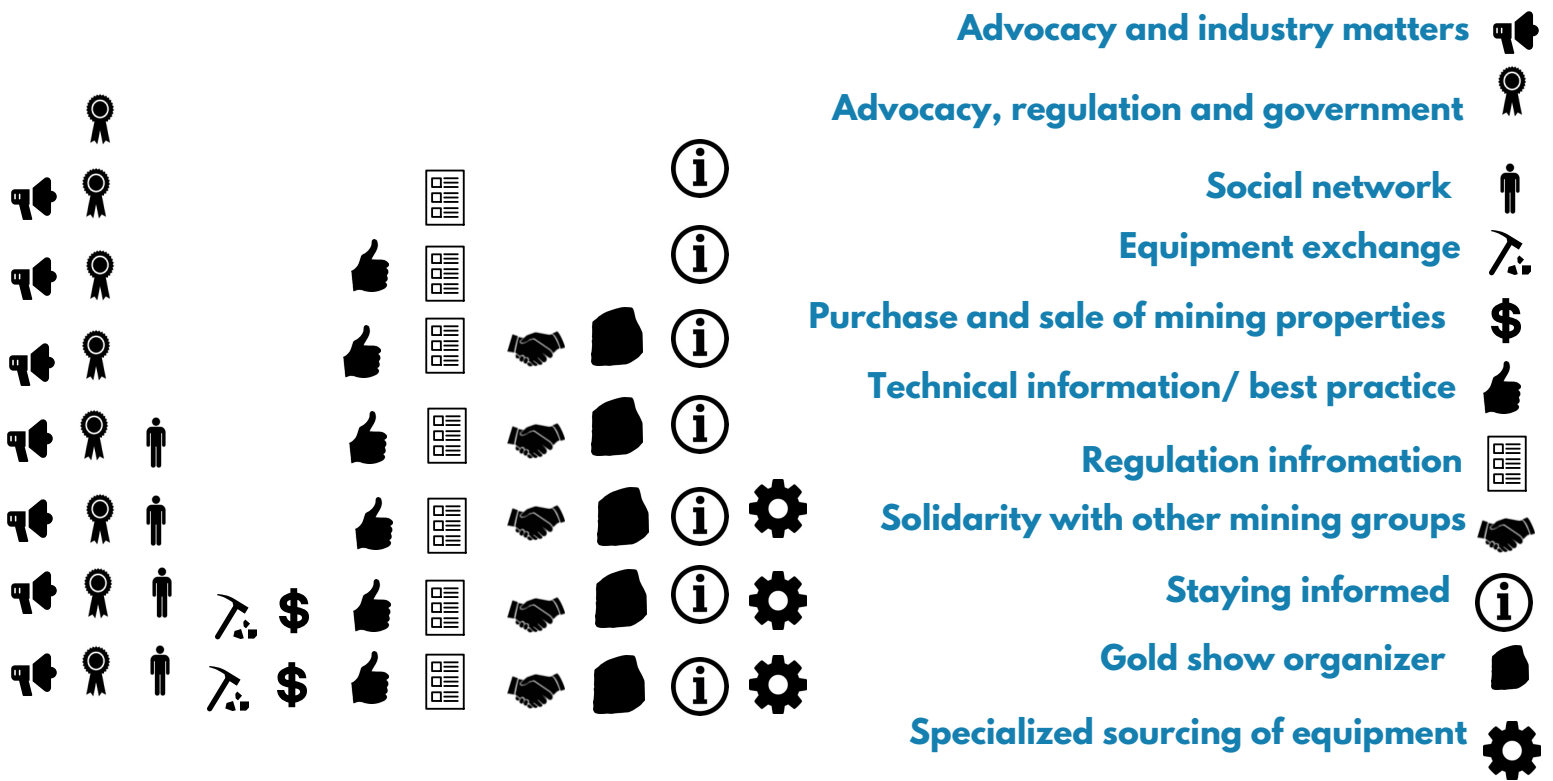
Advocacy and industry matters
Advocacy, regulation and government
Social network
Equipment exchange
Purchase and sale of mining properties
Technical information/ best practice
Regulation infromation
Solidarity with other mining groups
Staying informed
Gold show organizer
Specialized sourcing of equipment